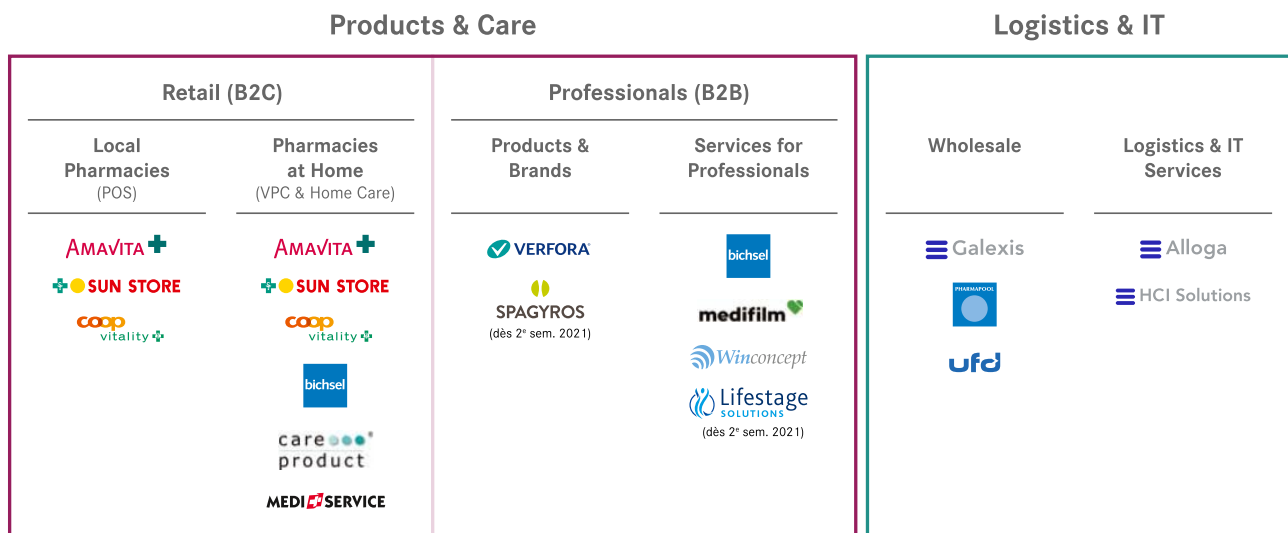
Products & Care

Logistics & IT

Retail (B2C)

Local Pharmacies (POS)

AMAVITA

SUN STORE

coop vitality

Pharmacies at Home (VPC & Home Care)

AMAVITA

SUN STORE

coop vitality

bichsel

care product

MEDISERVICE

Professionals (B2B)

Products & Brands

VERFORA

SPAGYROS

(dès $2^e$ sem. 2021)

Services for Professionals

bichsel

medifilm

Winconcept

Lifestage SOLUTIONS

(dès $2^e$ sem. 2021)

Wholesale

Galexis

PHARMAPOOL

ufd

Logistics & IT Services

Alloga

HCI Solutions